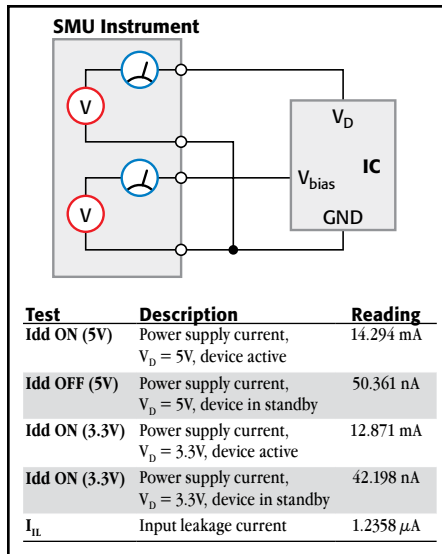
SMU Instrument

V

V

$V_D$

IC

$V_{bias}$

GND

| Test | Description | Reading |
|---|---|---|
| Idd ON (5V) | Power supply current, $V_D$ = 5V, device active | 14.294 mA |
| Idd OFF (5V) | Power supply current, $V_D$ = 5V, device in standby | 50.361 nA |
| Idd ON (3.3V) | Power supply current, $V_D$ = 3.3V, device active | 12.871 mA |
| Idd ON (3.3V) | Power supply current, $V_D$ = 3.3V, device in standby | 42.198 nA |
| $I_{IL}$ | Input leakage current | 1.2358 $\mu$A |